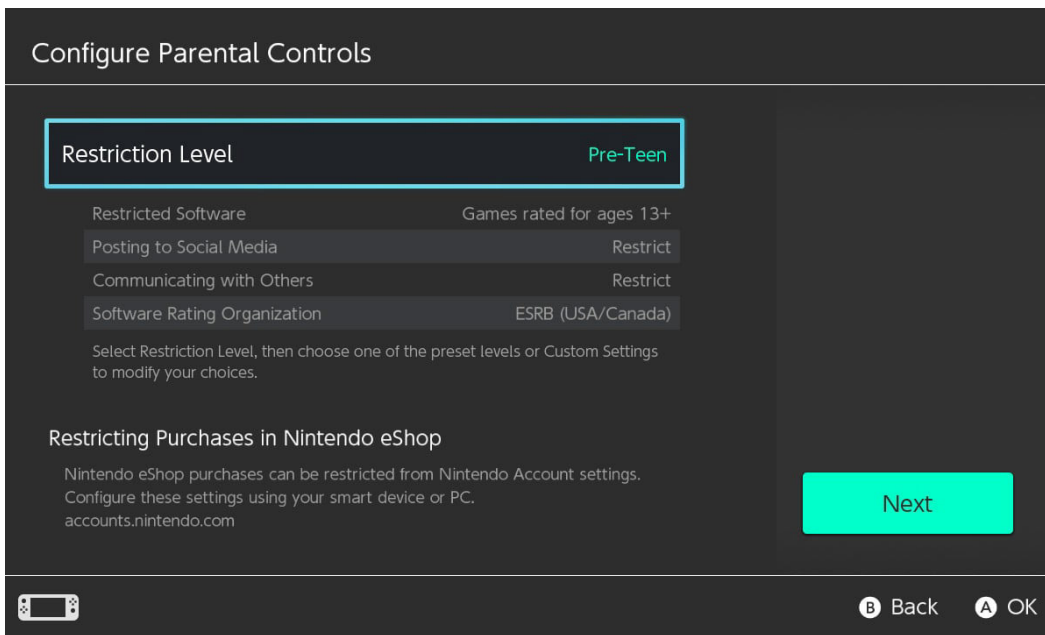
Configure Parental Controls

Restriction Level Pre-Teen

| | |
|---|---|
| Restricted Software | Games rated for ages 13+ |
| Posting to Social Media | Restrict |
| Communicating with Others | Restrict |
| Software Rating Organization | ESRB (USA/Canada) |

Select Restriction Level, then choose one of the preset levels or Custom Settings to modify your choices.

Restricting Purchases in Nintendo eShop

Nintendo eShop purchases can be restricted from Nintendo Account settings. Configure these settings using your smart device or PC. accounts.nintendo.com

Next

B Back A OK